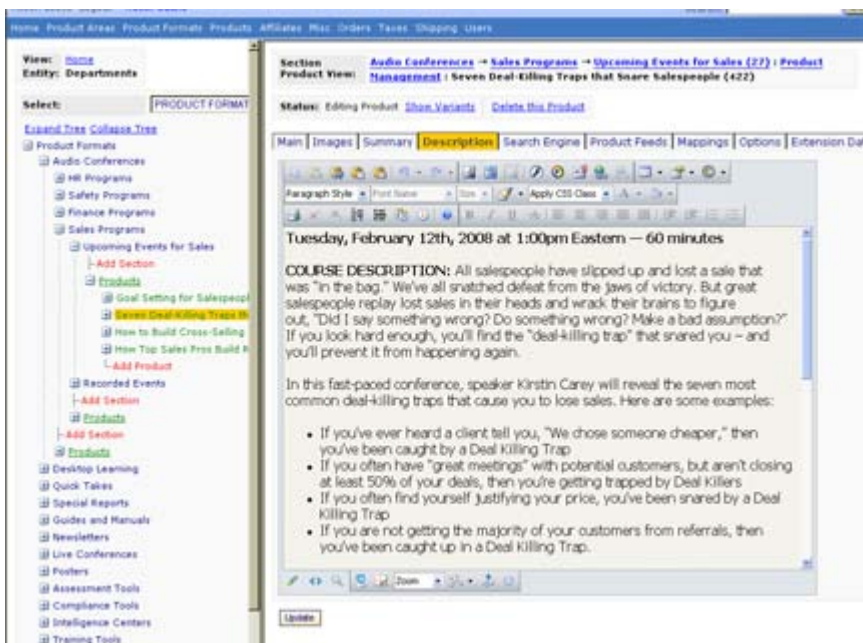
Home Product Areas Product Formats Products Affiliates Misc Orders Taxes Shipping Users

View: Home
Entity: Departments

Select: PRODUCT FORMAT

Expand Tree Collapse Tree
Product Formats
Audio Conferences
HR Programs
Safety Programs
Finance Programs
Sales Programs
Upcoming Events for Sales
Add Section
Products
Goal Setting for Salespeopl
Seven Deal-Killing Traps th
How to Build Cross-Selling
How Top Sales Pros Build R
Add Product
Recorded Events
Add Section
Products
Add Section
Products
Desktop Learning
Quick Takes
Special Reports
Guides and Manuals
Newsletters
Live Conferences
Posters
Assessment Tools
Compliance Tools
Intelligence Centers
Training Tools

Section Product View: Audio Conferences → Sales Programs → Upcoming Events for Sales (27) : Product Management : Seven Deal-Killing Traps that Snare Salespeople (422)

Status: Editing Product Show Variants Delete this Product

Main | Images | Summary | Description | Search Engine | Product Feeds | Mappings | Options | Extension Da

Paragraph Style Font Name Size Apply CSS Class

Tuesday, February 12th, 2008 at 1:00pm Eastern — 60 minutes

COURSE DESCRIPTION: All salespeople have slipped up and lost a sale that was "in the bag." We've all snatched defeat from the jaws of victory. But great salespeople replay lost sales in their heads and wrack their brains to figure out, "Did I say something wrong? Do something wrong? Make a bad assumption?" If you look hard enough, you'll find the "deal-killing trap" that snared you – and you'll prevent it from happening again.

In this fast-paced conference, speaker Kirstin Carey will reveal the seven most common deal-killing traps that cause you to lose sales. Here are some examples:

- If you've ever heard a client tell you, "We chose someone cheaper," then you've been caught by a Deal Killing Trap
- If you often have "great meetings" with potential customers, but aren't closing at least 50% of your deals, then you're getting trapped by Deal Killers
- If you often find yourself justifying your price, you've been snared by a Deal Killing Trap
- If you are not getting the majority of your customers from referrals, then you've been caught up in a Deal Killing Trap.

Zoom

Update